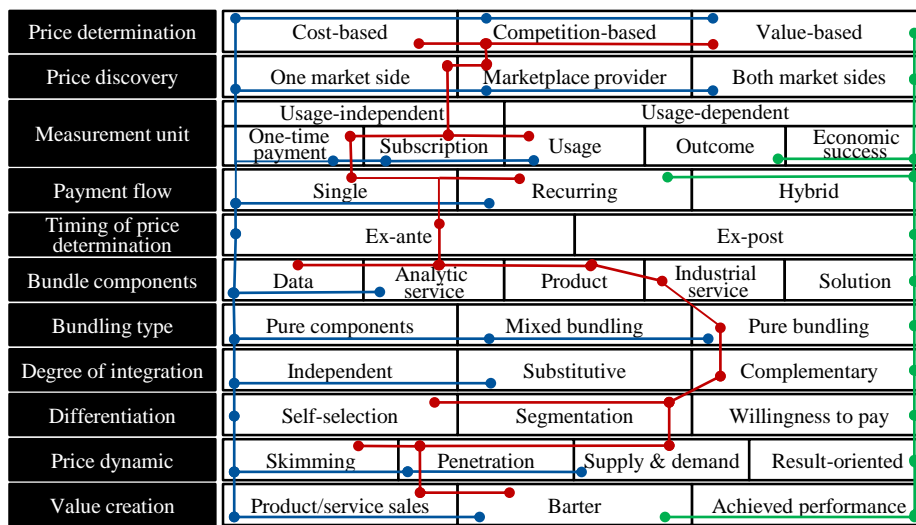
| | | | | | |
|---|---|---|---|---|---|
| Price determination | Cost-based | Competition-based | | Value-based | |
| Price discovery | One market side | Marketplace provider | | Both market sides | |
| Measurement unit | Usage-independent | | Usage-dependent | | |
| | One-time payment | Subscription | Usage | Outcome | Economic success |
| Payment flow | Single | Recurring | | Hybrid | |
| Timing of price determination | Ex-ante | | Ex-post | | |
| Bundle components | Data | Analytic service | Product | Industrial service | Solution |
| Bundling type | Pure components | Mixed bundling | | Pure bundling | |
| Degree of integration | Independent | Substitutive | | Complementary | |
| Differentiation | Self-selection | Segmentation | | Willingness to pay | |
| Price dynamic | Skimming | Penetration | Supply & demand | Result-oriented | |
| Value creation | Product/service sales | Barter | | Achieved performance | |